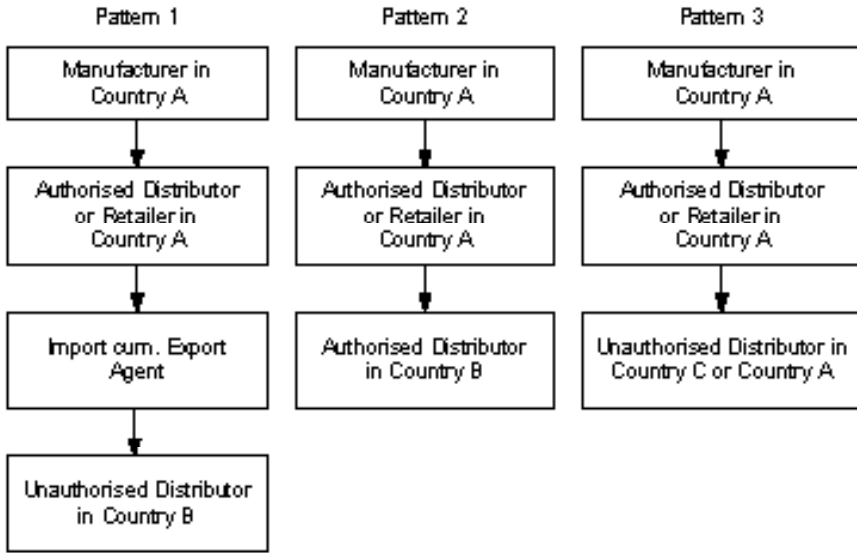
Pattern 1

Manufacturer in Country A

Authorised Distributor or Retailer in Country A

Import cum. Export Agent

Unauthorised Distributor in Country B

Pattern 2

Manufacturer in Country A

Authorised Distributor or Retailer in Country A

Authorised Distributor in Country B

Pattern 3

Manufacturer in Country A

Authorised Distributor or Retailer in Country A

Unauthorised Distributor in Country C or Country A